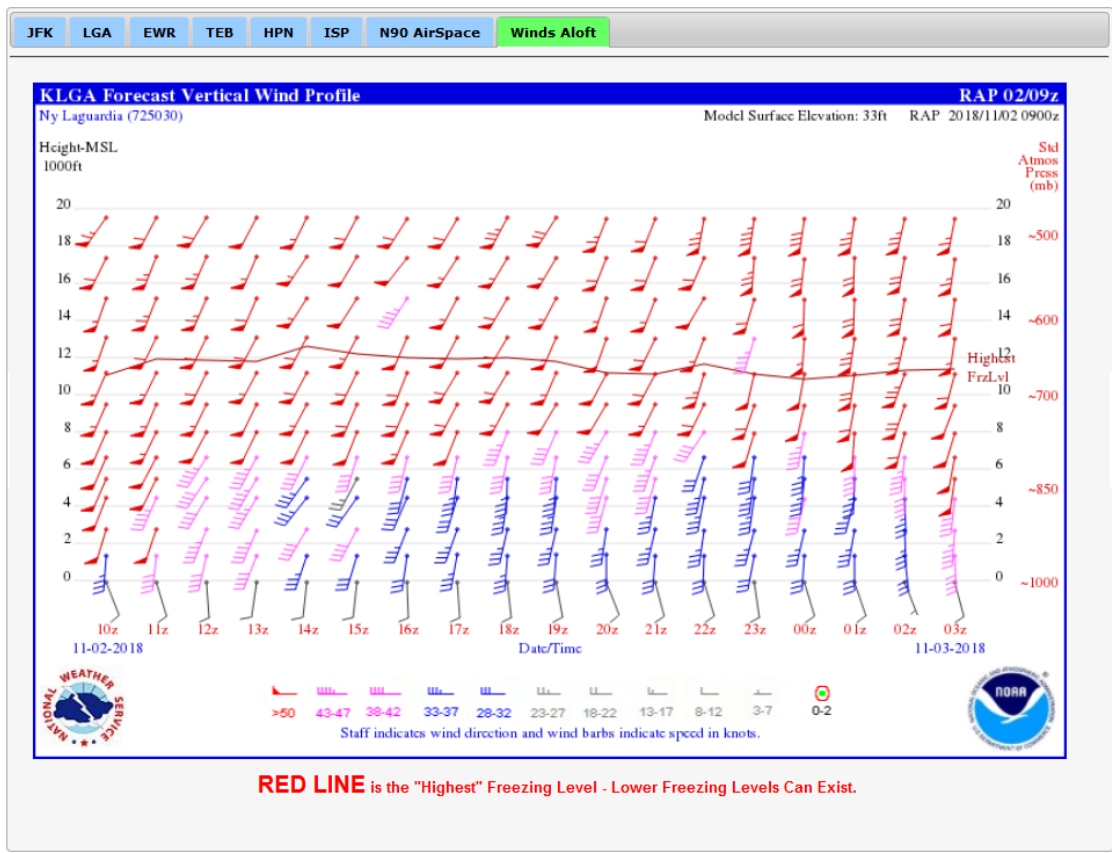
JFK | LGA | EWR | TEB | HPN | ISP | N90 AirSpace | Winds Aloft

KLGA Forecast Vertical Wind Profile
RAP 02/09z

Ny Laguardia (725030)
Model Surface Elevation: 33ft  RAP 2018/11/02 0900z

Height-MSL
1000ft

Std Atmos Press (mb)

20 20
18 18 ~500
16 16
14 14 ~600
12 12
Highest FrzLvl
10 10 ~700
8 8
6 6
4 4 ~850
2 2
0 0 ~1000

10z 11z 12z 13z 14z 15z 16z 17z 18z 19z 20z 21z 22z 23z 00z 01z 02z 03z
11-02-2018
Date/Time
11-03-2018

NATIONAL WEATHER SERVICE

>50 43-47 38-42 33-37 28-32 23-27 18-22 13-17 8-12 3-7 0-2

Staff indicates wind direction and wind barbs indicate speed in knots.

NOAA
NATIONAL OCEANIC AND ATMOSPHERIC ADMINISTRATION
U.S. DEPARTMENT OF COMMERCE

RED LINE is the "Highest" Freezing Level - Lower Freezing Levels Can Exist.